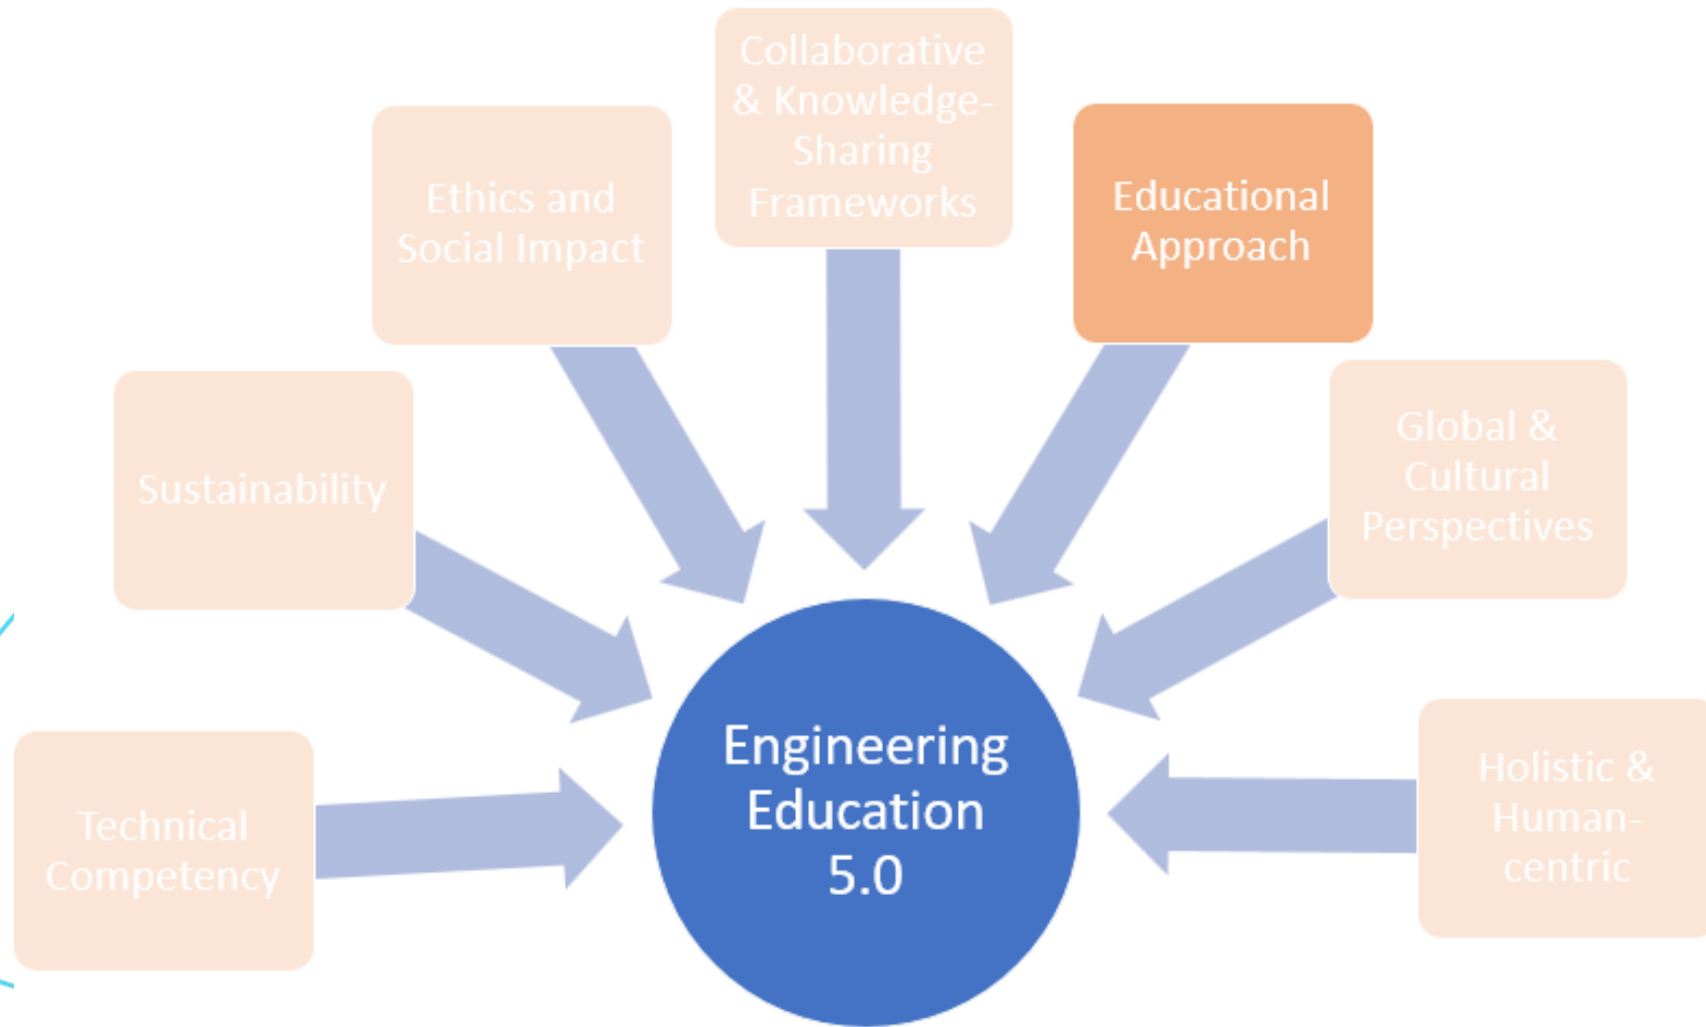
Technical Competency

Sustainability

Ethics and Social Impact

Collaborative & Knowledge-Sharing Frameworks

Educational Approach

Global & Cultural Perspectives

Holistic & Human-centric

Engineering Education 5.0